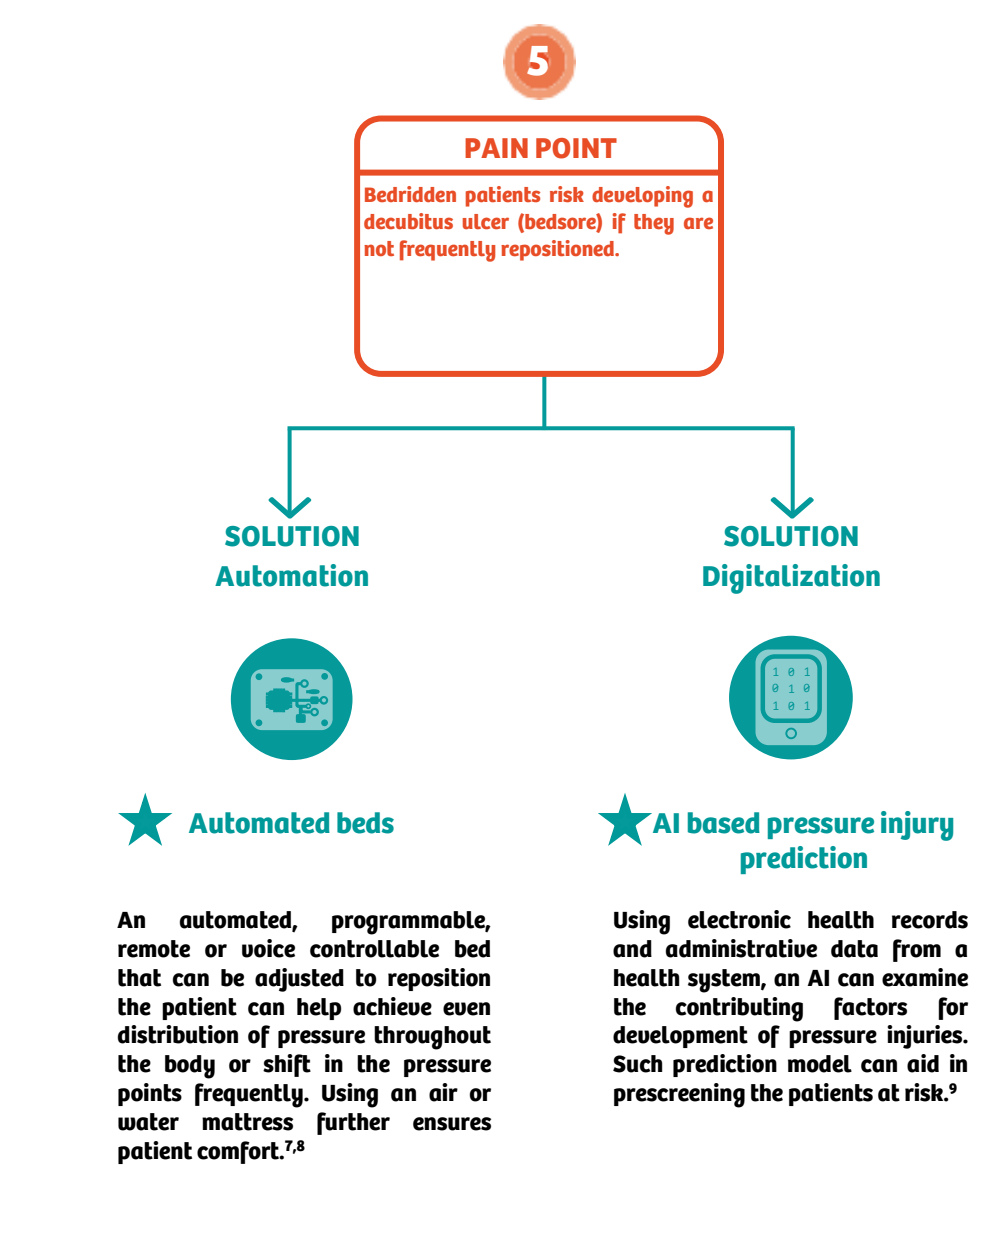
5

PAIN POINT

Bedridden patients risk developing a decubitus ulcer (bedsore) if they are not frequently repositioned.

SOLUTION
Automation

Automated beds

An automated, programmable, remote or voice controllable bed that can be adjusted to reposition the patient can help achieve even distribution of pressure throughout the body or shift in the pressure points frequently. Using an air or water mattress further ensures patient comfort.$^{7,8}$

SOLUTION
Digitalization

1 0 1
0 1 0
1 0 1

AI based pressure injury prediction

Using electronic health records and administrative data from a health system, an AI can examine the contributing factors for development of pressure injuries. Such prediction model can aid in prescreening the patients at risk.$^{9}$